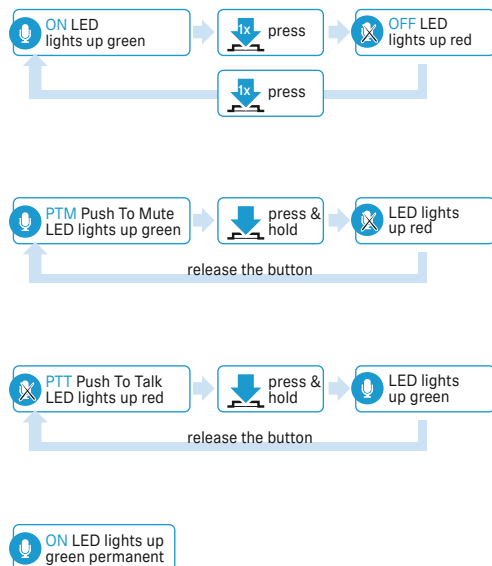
ON LED lights up green

1x press

OFF LED lights up red

1x press

PTM Push To Mute LED lights up green

press & hold

LED lights up red

release the button

PTT Push To Talk LED lights up red

press & hold

LED lights up green

release the button

ON LED lights up green permanent